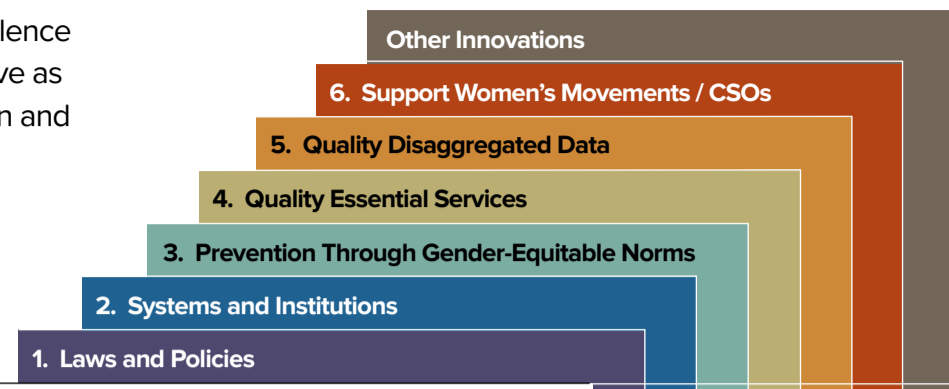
lence
ve as
n and

Other Innovations

6. Support Women's Movements / CSOs

5. Quality Disaggregated Data

4. Quality Essential Services

3. Prevention Through Gender-Equitable Norms

2. Systems and Institutions

1. Laws and Policies